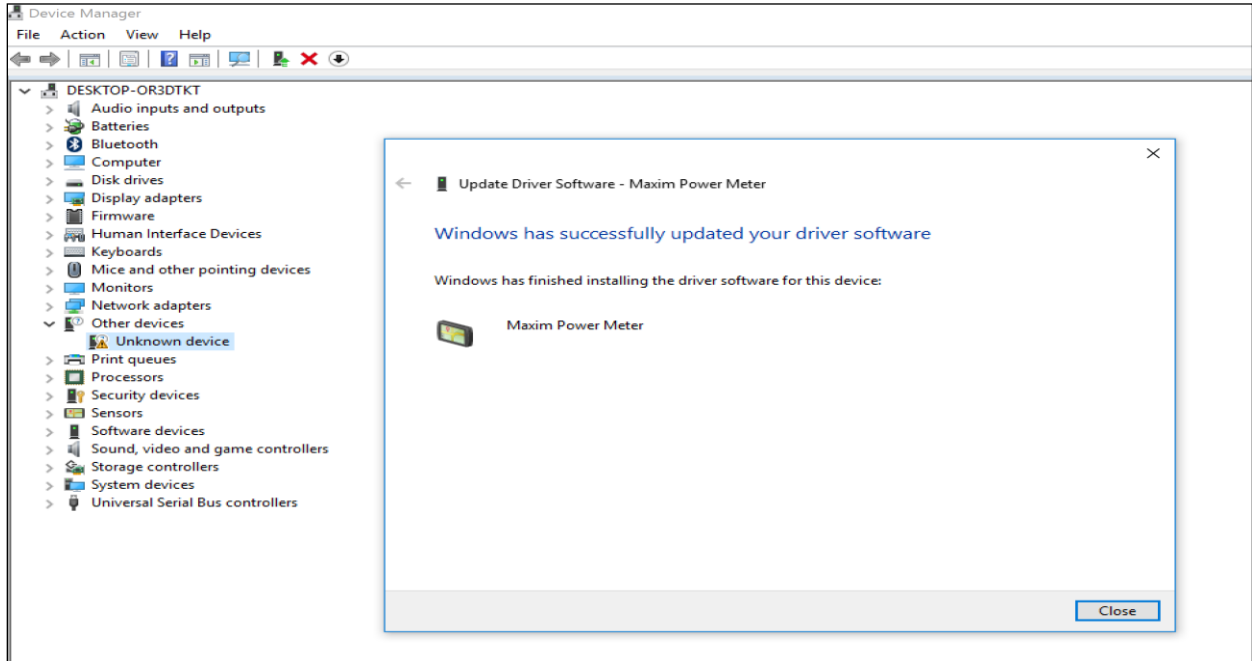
Device Manager
File Action View Help

DESKTOP-OR3DTKT
Audio inputs and outputs
Batteries
Bluetooth
Computer
Disk drives
Display adapters
Firmware
Human Interface Devices
Keyboards
Mice and other pointing devices
Monitors
Network adapters
Other devices
Unknown device
Print queues
Processors
Security devices
Sensors
Software devices
Sound, video and game controllers
Storage controllers
System devices
Universal Serial Bus controllers

Update Driver Software - Maxim Power Meter

Windows has successfully updated your driver software

Windows has finished installing the driver software for this device:

Maxim Power Meter

Close